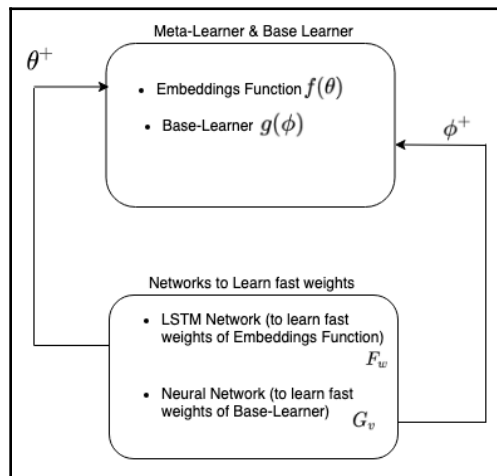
Meta-Learner & Base Learner

$\theta^+$

- Embeddings Function $f(\theta)$
- Base-Learner $g(\phi)$

$\phi^+$

Networks to Learn fast weights

- LSTM Network (to learn fast weights of Embeddings Function)

$F_w$

- Neural Network (to learn fast weights of Base-Learner)

$G_v$